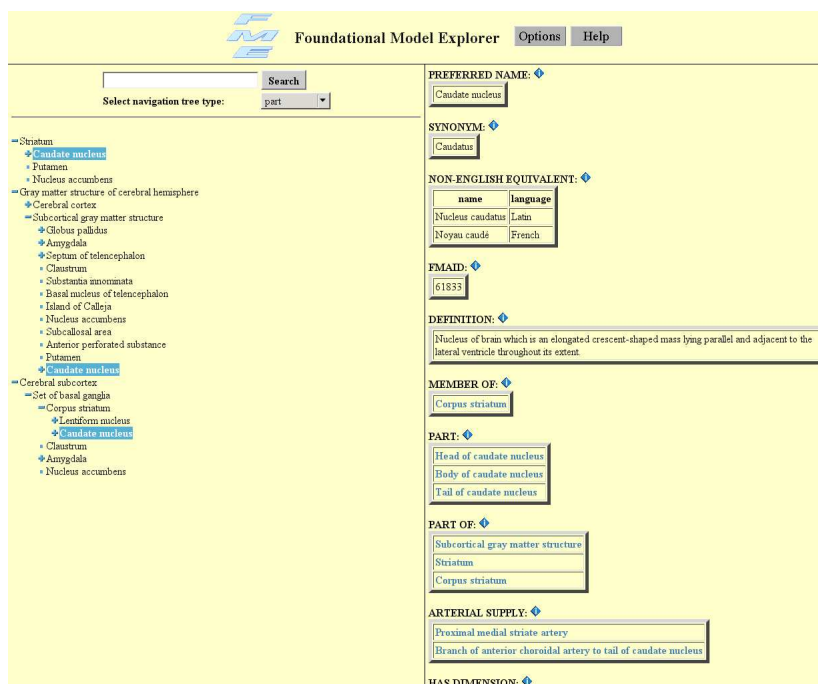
FME

Foundational Model Explorer Options Help

Search

Select navigation tree type: part

−Striatum
+Caudate nucleus
▪ Putamen
▪ Nucleus accumbens
−Gray matter structure of cerebral hemisphere
+Cerebral cortex
−Subcortical gray matter structure
+Globus pallidus
+Amygdala
+Septum of telencephalon
▪ Claustrum
▪ Substantia innominata
▪ Basal nucleus of telencephalon
▪ Island of Calleja
▪ Nucleus accumbens
▪ Subcallosal area
▪ Anterior perforated substance
▪ Putamen
+Caudate nucleus
−Cerebral subcortex
−Set of basal ganglia
−Corpus striatum
+Lentiform nucleus
+Caudate nucleus
▪ Claustrum
+Amygdala
▪ Nucleus accumbens

PREFERRED NAME:
Caudate nucleus

SYNONYM:
Caudatus

NON-ENGLISH EQUIVALENT:

| name | language |
|---|---|
| Nucleus caudatus | Latin |
| Noyau caudé | French |

FMAID:
61833

DEFINITION:
Nucleus of brain which is an elongated crescent-shaped mass lying parallel and adjacent to the lateral ventricle throughout its extent.

MEMBER OF:
Corpus striatum

PART:
Head of caudate nucleus
Body of caudate nucleus
Tail of caudate nucleus

PART OF:
Subcortical gray matter structure
Striatum
Corpus striatum

ARTERIAL SUPPLY:
Proximal medial striate artery
Branch of anterior choroidal artery to tail of caudate nucleus

HAS DIMENSION: